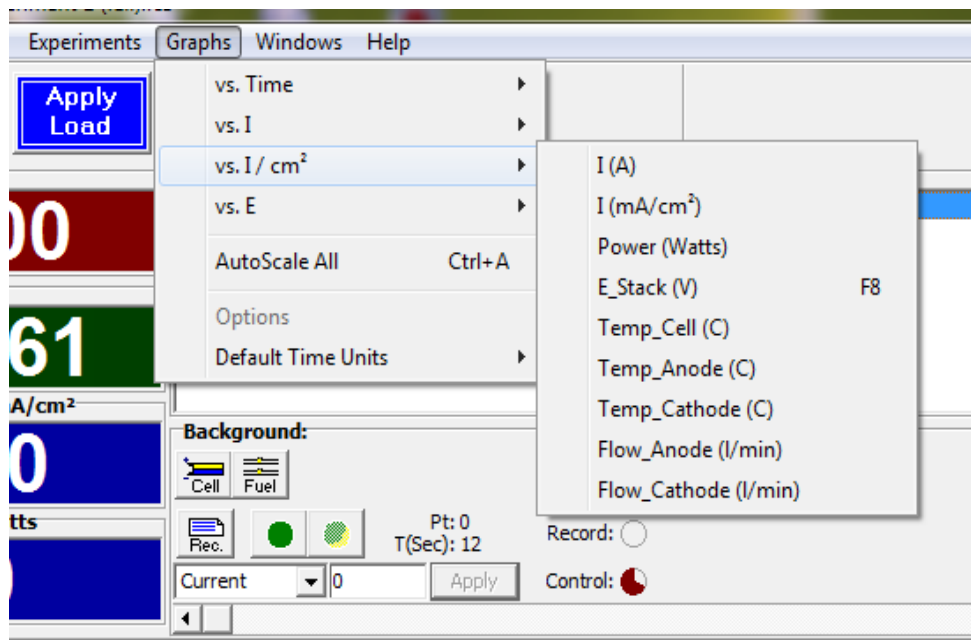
Experiments Graphs Windows Help

Apply Load

vs. Time
vs. I
vs. I / cm²
vs. E
AutoScale All Ctrl+A
Options
Default Time Units

I (A)
I (mA/cm²)
Power (Watts)
E_Stack (V) F8
Temp_Cell (C)
Temp_Anode (C)
Temp_Cathode (C)
Flow_Anode (l/min)
Flow_Cathode (l/min)

00
61
A/cm²
0
tts

Background:
Cell
Fuel
Rec.
Pt: 0
T(Sec): 12
Record:
Current
0
Apply
Control: